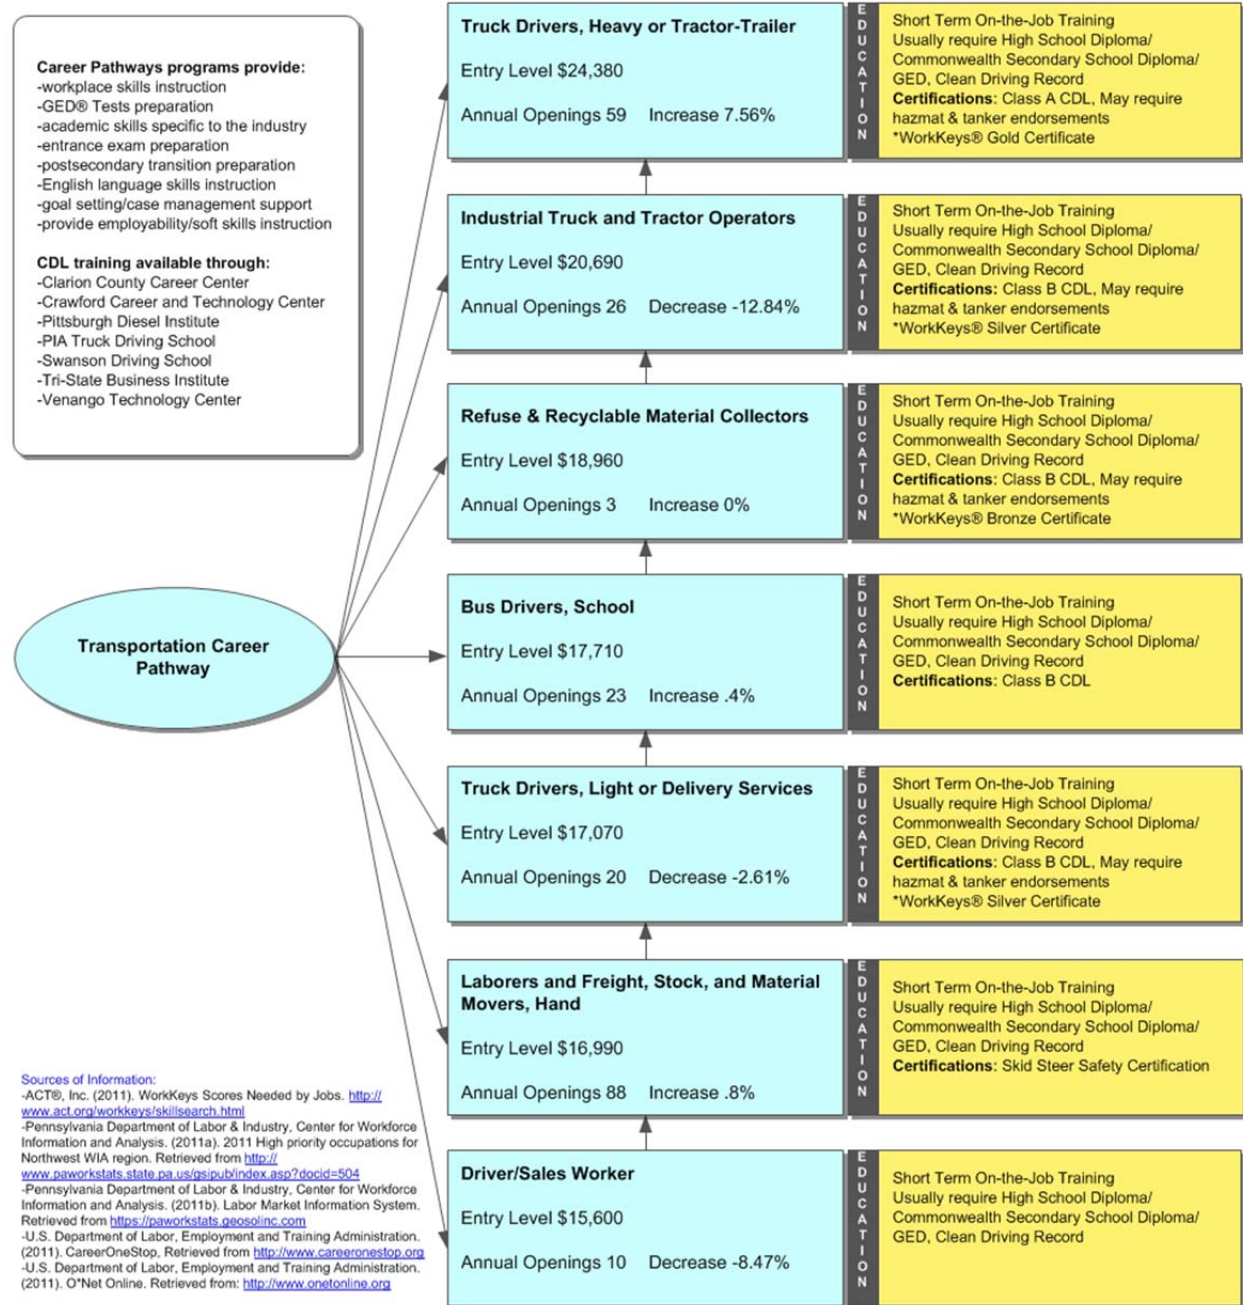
**Career Pathways programs provide:**
-workplace skills instruction
-GED® Tests preparation
-academic skills specific to the industry
-entrance exam preparation
-postsecondary transition preparation
-English language skills instruction
-goal setting/case management support
-provide employability/soft skills instruction

**CDL training available through:**
-Clarion County Career Center
-Crawford Career and Technology Center
-Pittsburgh Diesel Institute
-PIA Truck Driving School
-Swanson Driving School
-Tri-State Business Institute
-Venango Technology Center

**Transportation Career Pathway**

**Truck Drivers, Heavy or Tractor-Trailer**
Entry Level $24,380
Annual Openings 59 Increase 7.56%

EDUCATION

Short Term On-the-Job Training
Usually require High School Diploma/ Commonwealth Secondary School Diploma/ GED, Clean Driving Record
**Certifications:** Class A CDL, May require hazmat & tanker endorsements
*WorkKeys® Gold Certificate

**Industrial Truck and Tractor Operators**
Entry Level $20,690
Annual Openings 26 Decrease -12.84%

EDUCATION

Short Term On-the-Job Training
Usually require High School Diploma/ Commonwealth Secondary School Diploma/ GED, Clean Driving Record
**Certifications:** Class B CDL, May require hazmat & tanker endorsements
*WorkKeys® Silver Certificate

**Refuse & Recyclable Material Collectors**
Entry Level $18,960
Annual Openings 3 Increase 0%

EDUCATION

Short Term On-the-Job Training
Usually require High School Diploma/ Commonwealth Secondary School Diploma/ GED, Clean Driving Record
**Certifications:** Class B CDL, May require hazmat & tanker endorsements
*WorkKeys® Bronze Certificate

**Bus Drivers, School**
Entry Level $17,710
Annual Openings 23 Increase .4%

EDUCATION

Short Term On-the-Job Training
Usually require High School Diploma/ Commonwealth Secondary School Diploma/ GED, Clean Driving Record
**Certifications:** Class B CDL

**Truck Drivers, Light or Delivery Services**
Entry Level $17,070
Annual Openings 20 Decrease -2.61%

EDUCATION

Short Term On-the-Job Training
Usually require High School Diploma/ Commonwealth Secondary School Diploma/ GED, Clean Driving Record
**Certifications:** Class B CDL, May require hazmat & tanker endorsements
*WorkKeys® Silver Certificate

**Laborers and Freight, Stock, and Material Movers, Hand**
Entry Level $16,990
Annual Openings 88 Increase .8%

EDUCATION

Short Term On-the-Job Training
Usually require High School Diploma/ Commonwealth Secondary School Diploma/ GED, Clean Driving Record
**Certifications:** Skid Steer Safety Certification

**Driver/Sales Worker**
Entry Level $15,600
Annual Openings 10 Decrease -8.47%

EDUCATION

Short Term On-the-Job Training
Usually require High School Diploma/ Commonwealth Secondary School Diploma/ GED, Clean Driving Record

Sources of Information:
-ACT®, Inc. (2011). WorkKeys Scores Needed by Jobs. http://www.act.org/workkeys/skillsearch.html
-Pennsylvania Department of Labor & Industry, Center for Workforce Information and Analysis. (2011a). 2011 High priority occupations for Northwest WIA region. Retrieved from http://www.paworkstats.state.pa.us/gsipub/index.asp?docid=504
-Pennsylvania Department of Labor & Industry, Center for Workforce Information and Analysis. (2011b). Labor Market Information System. Retrieved from https://paworkstats.geosolinc.com
-U.S. Department of Labor, Employment and Training Administration. (2011). CareerOneStop, Retrieved from http://www.careeronestop.org
-U.S. Department of Labor, Employment and Training Administration. (2011). O*Net Online. Retrieved from: http://www.onetonline.org